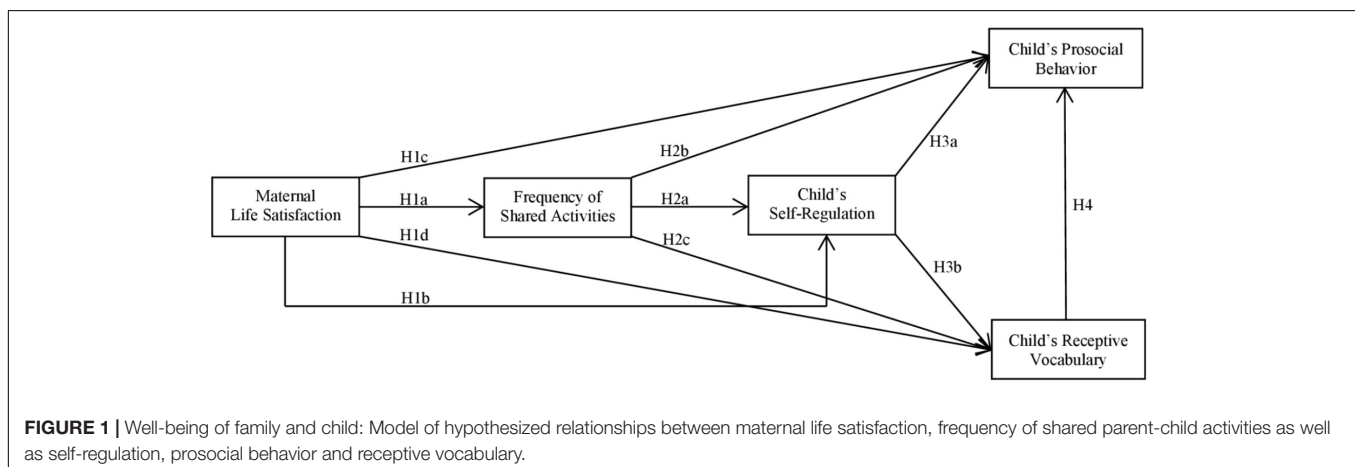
Child's Prosocial Behavior

H1c

H2b

H3a

Maternal Life Satisfaction

H1a

Frequency of Shared Activities

H2a

Child's Self-Regulation

H4

H1d

H2c

H3b

H1b

Child's Receptive Vocabulary

**FIGURE 1 |** Well-being of family and child: Model of hypothesized relationships between maternal life satisfaction, frequency of shared parent-child activities as well as self-regulation, prosocial behavior and receptive vocabulary.